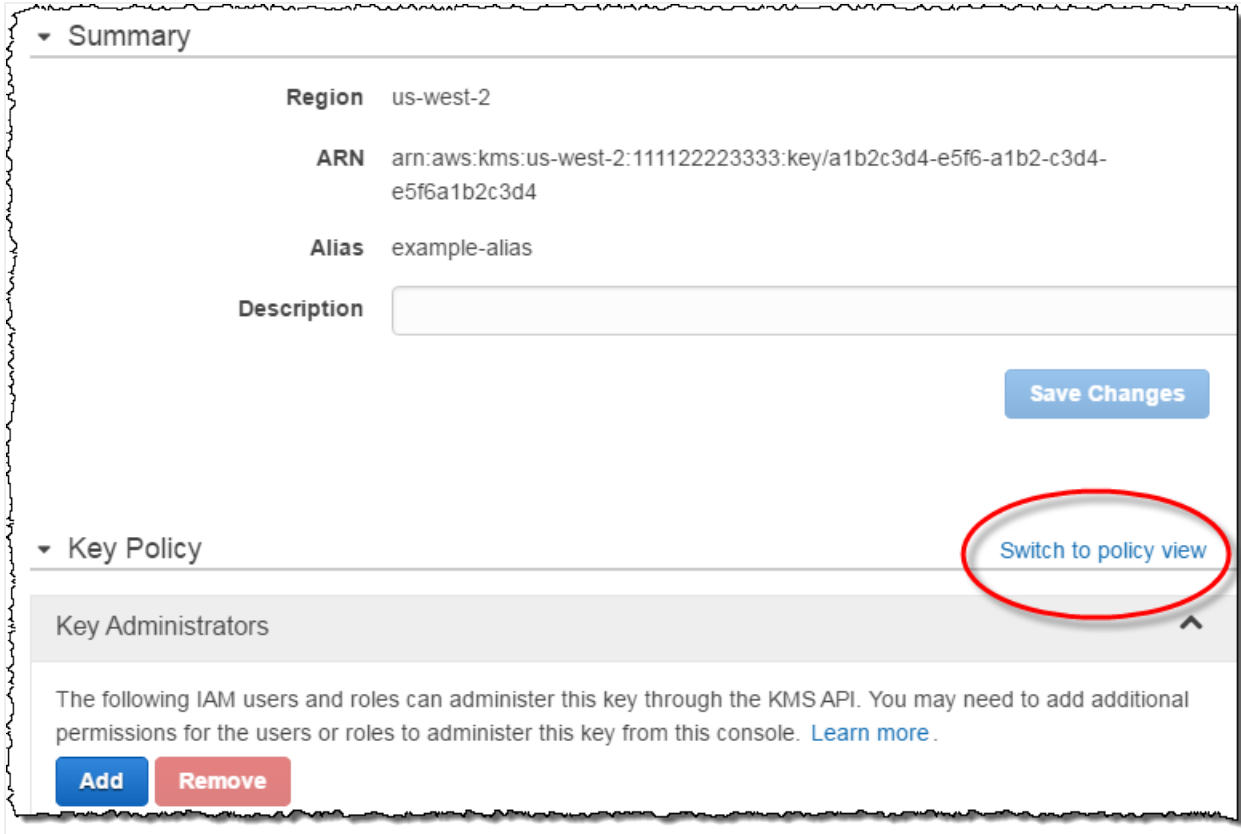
Summary

Region us-west-2

ARN arn:aws:kms:us-west-2:111122223333:key/a1b2c3d4-e5f6-a1b2-c3d4-e5f6a1b2c3d4

Alias example-alias

Description

Save Changes

Key Policy

Switch to policy view

Key Administrators

The following IAM users and roles can administer this key through the KMS API. You may need to add additional permissions for the users or roles to administer this key from this console. Learn more.

Add Remove